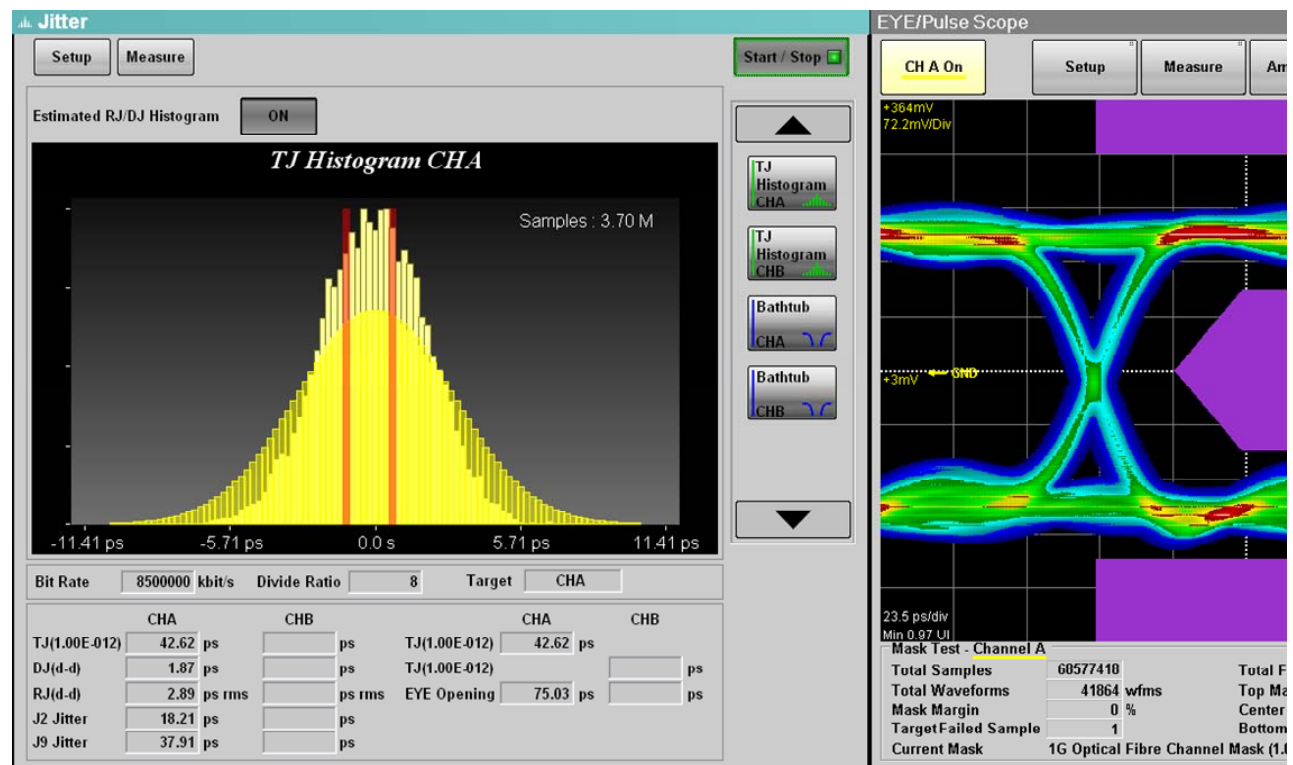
Jitter

Setup Measure

Start / Stop

Estimated RJ/DJ Histogram ON

TJ Histogram CHA

Samples : 3.70 M

-11.41 ps -5.71 ps 0.0 s 5.71 ps 11.41 ps

TJ Histogram CHA

TJ Histogram CHB

Bathtub CHA

Bathtub CHB

Bit Rate 8500000 kbit/s Divide Ratio 8 Target CHA

| | CHA | | CHB | | | CHA | | CHB | |
|---|---|---|---|---|---|---|---|---|---|
| TJ(1.00E-012) | 42.62 | ps | | ps | TJ(1.00E-012) | 42.62 | ps | | |
| DJ(d-d) | 1.87 | ps | | ps | TJ(1.00E-012) | | | | ps |
| RJ(d-d) | 2.89 | ps rms | | ps rms | EYE Opening | 75.03 | ps | | ps |
| J2 Jitter | 18.21 | ps | | ps | | | | | |
| J9 Jitter | 37.91 | ps | | ps | | | | | |

EYE/Pulse Scope

CH A On Setup Measure Am

+364mV
72.2mV/Div

+3mV GND

23.5 ps/div
Min 0.97 UI

Mask Test - Channel A

| | | | |
|---|---|---|---|
| Total Samples | 68577410 | | Total F |
| Total Waveforms | 41864 | wfms | Top Ma |
| Mask Margin | 0 | % | Center |
| TargetFailed Sample | 1 | | Bottom |
| Current Mask | 1G Optical Fibre Channel Mask (1. | | |